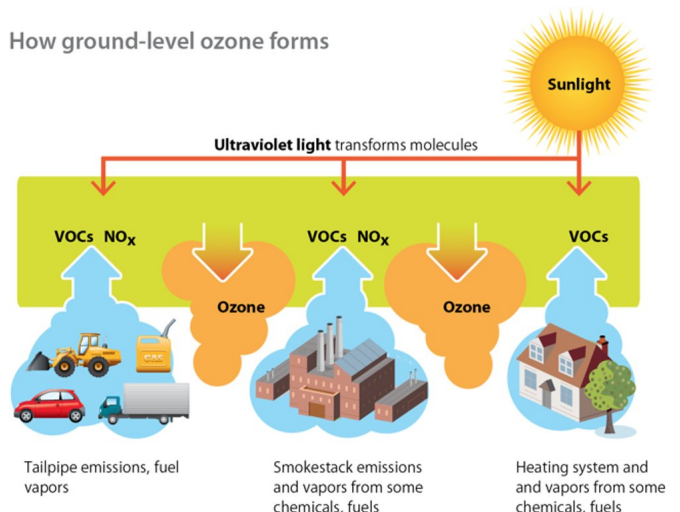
How ground-level ozone forms

Sunlight

**Ultraviolet light** transforms molecules

VOCs $NO_X$

Ozone

VOCs $NO_X$

Ozone

VOCs

GAS

Tailpipe emissions, fuel vapors

Smokestack emissions and vapors from some chemicals, fuels

Heating system and and vapors from some chemicals, fuels